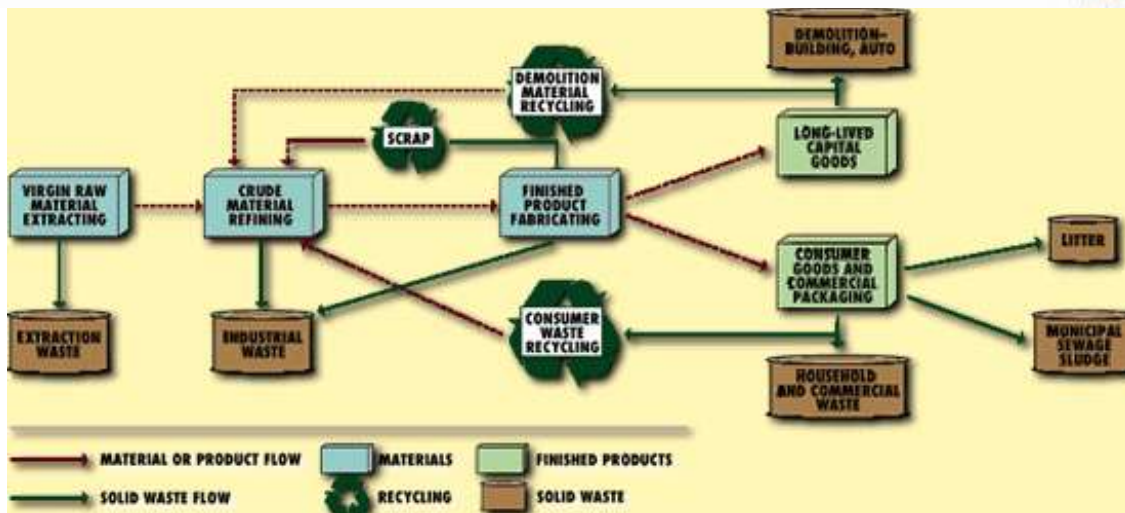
DEMOLITION–BUILDING, AUTO

DEMOLITION MATERIAL RECYCLING

SCRAP

LONG-LIVED CAPITAL GOODS

VIRGIN RAW MATERIAL EXTRACTING

CRUDE MATERIAL REFINING

FINISHED PRODUCT FABRICATING

CONSUMER GOODS AND COMMERCIAL PACKAGING

LITTER

EXTRACTION WASTE

INDUSTRIAL WASTE

CONSUMER WASTE RECYCLING

MUNICIPAL SEWAGE SLUDGE

HOUSEHOLD AND COMMERCIAL WASTE

MATERIAL OR PRODUCT FLOW

MATERIALS

FINISHED PRODUCTS

SOLID WASTE FLOW

RECYCLING

SOLID WASTE